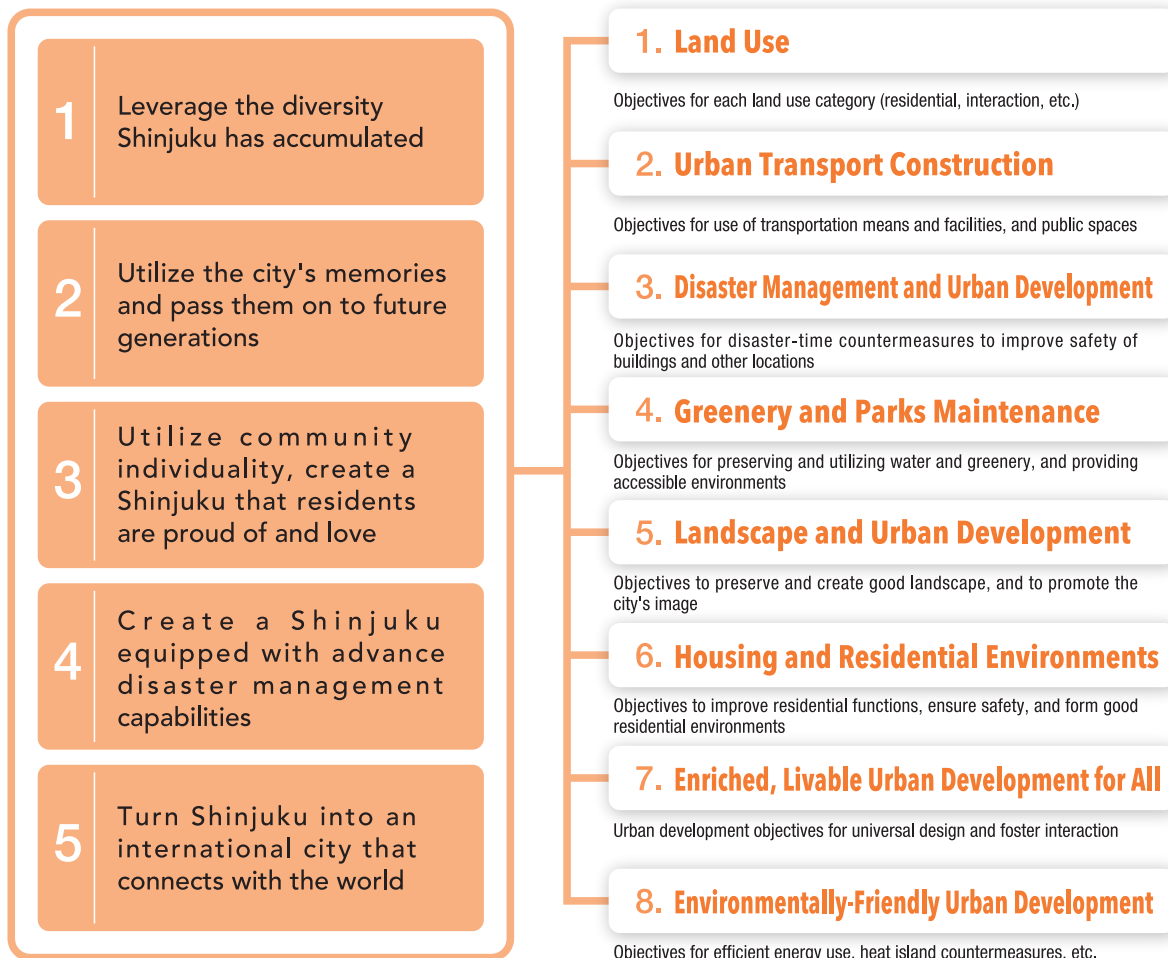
1 Leverage the diversity Shinjuku has accumulated

2 Utilize the city's memories and pass them on to future generations

3 Utilize community individuality, create a Shinjuku that residents are proud of and love

4 Create a Shinjuku equipped with advance disaster management capabilities

5 Turn Shinjuku into an international city that connects with the world

1. Land Use

Objectives for each land use category (residential, interaction, etc.)

2. Urban Transport Construction

Objectives for use of transportation means and facilities, and public spaces

3. Disaster Management and Urban Development

Objectives for disaster-time countermeasures to improve safety of buildings and other locations

4. Greenery and Parks Maintenance

Objectives for preserving and utilizing water and greenery, and providing accessible environments

5. Landscape and Urban Development

Objectives to preserve and create good landscape, and to promote the city's image

6. Housing and Residential Environments

Objectives to improve residential functions, ensure safety, and form good residential environments

7. Enriched, Livable Urban Development for All

Urban development objectives for universal design and foster interaction

8. Environmentally-Friendly Urban Development

Objectives for efficient energy use, heat island countermeasures, etc.